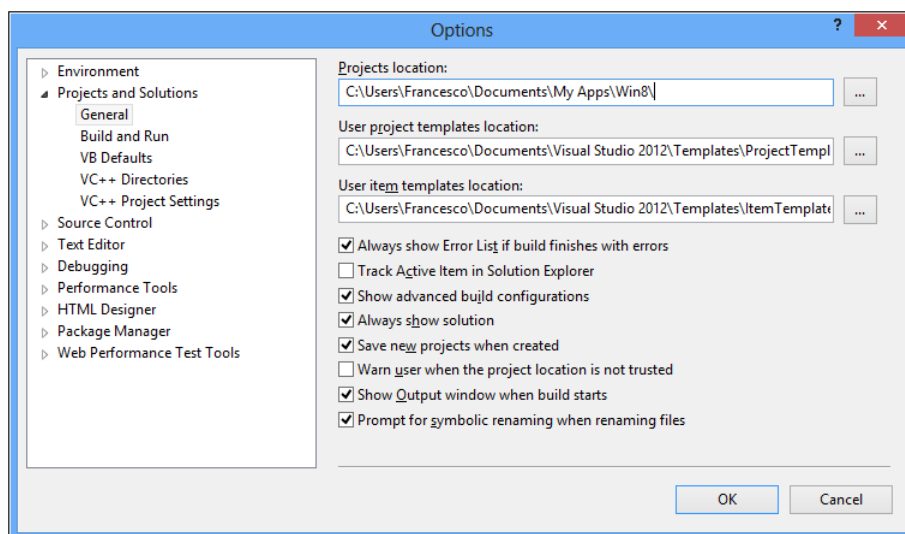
Options

?

Environment
Projects and Solutions
General
Build and Run
VB Defaults
VC++ Directories
VC++ Project Settings
Source Control
Text Editor
Debugging
Performance Tools
HTML Designer
Package Manager
Web Performance Test Tools

Projects location:
C:\Users\Francesco\Documents\My Apps\Win8\
...
User project templates location:
C:\Users\Francesco\Documents\Visual Studio 2012\Templates\ProjectTempl
...
User item templates location:
C:\Users\Francesco\Documents\Visual Studio 2012\Templates\ItemTemplate
...
Always show Error List if build finishes with errors
Track Active Item in Solution Explorer
Show advanced build configurations
Always show solution
Save new projects when created
Warn user when the project location is not trusted
Show Output window when build starts
Prompt for symbolic renaming when renaming files

OK
Cancel